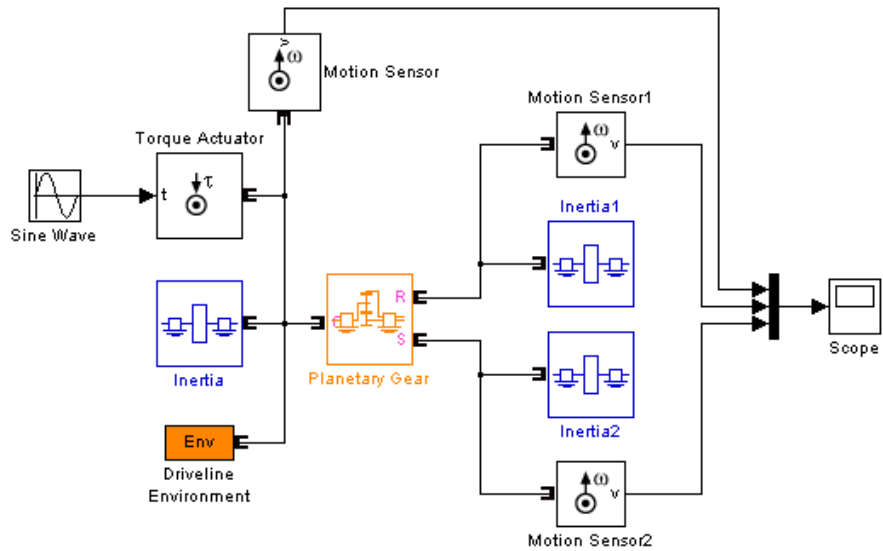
Motion Sensor

Motion Sensor1

Torque Actuator

Sine Wave

t

$\tau$

$\omega$

$\omega$ v

Inertia1

Inertia

R

S

Planetary Gear

Inertia2

Scope

Env

Driveline Environment

$\omega$ v

Motion Sensor2